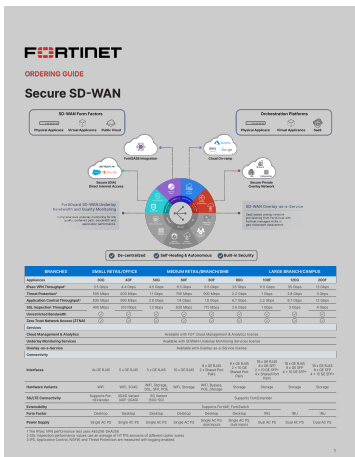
FORTINET

ORDERING GUIDE

Secure SD-WAN

SD-WAN Form Factors

Physical Appliance | Virtual Appliance | Public Cloud

Orchestration Platforms

Physical Appliance | Virtual Appliance | SaaS

FortiSASE Integration

Cloud On-ramp

Secure SD-WAN Direct Internet Access

Secure Private Overlay Network

FortiGuard SD-WAN Underlay Bandwidth and Quality Monitoring

SD-WAN Overlay-as-a-Service

De-centralized | Self-Healing & Autonomous | Built-in Security

| BRANCHES | SMALL RETAIL/OFFICE | | MEDIUM RETAIL/BRANCH/SMB | | | LARGE BRANCH/CAMPUS | | | |
|---|---|---|---|---|---|---|---|---|---|
| Appliances | 30G | 40F | 50G | 60F | 70G | 90G | 120G | 100F | 200F |
| IPsec VPN Throughput¹ | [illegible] | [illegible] | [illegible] | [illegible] | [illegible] | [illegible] | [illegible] | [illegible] | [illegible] |
| Threat Protection² | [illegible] | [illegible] | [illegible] | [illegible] | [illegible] | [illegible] | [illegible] | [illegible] | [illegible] |
| Application Control Throughput³ | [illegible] | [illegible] | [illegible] | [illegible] | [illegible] | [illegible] | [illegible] | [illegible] | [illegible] |
| SSL Inspection Throughput² | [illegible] | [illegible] | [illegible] | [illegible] | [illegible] | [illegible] | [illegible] | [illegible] | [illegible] |
| Underlay Bandwidth | | | | | | | | | |
| Zero Trust Network Access (ZTNA) | | | | | | | | | |
| Services | | | | | | | | | |
| Cloud Management & Analytics | Available with FGT Cloud Management & Analytics license | | | | | | | | |
| Underlay Monitoring Services | Available with SDWAN Underlay Monitoring Services license | | | | | | | | |
| Overlay-as-a-Service | Available with Overlay-as-a-Service license | | | | | | | | |
| Connectivity | | | | | | | | | |
| Interfaces | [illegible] | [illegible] | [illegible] | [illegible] | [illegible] | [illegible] | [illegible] | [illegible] | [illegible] |
| Hardware Variants | WiFi | WiFi, 3G4G | WiFi, Storage, DSL, SFP, POE | WiFi, Storage | WiFi, Storage, POE | Storage | Storage | Storage | Storage |
| 5G/LTE Connectivity | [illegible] | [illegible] | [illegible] | | | Supports FortiExtender | | | |
| Extensibility | Supports FortiAP, FortiSwitch | | | | | | | | |
| Form Factor | Desktop | Desktop | Desktop | Desktop | Desktop | Desktop | 1RU | 1RU | 1RU |
| Power Supply | Single AC PS | Single AC PS | Single AC PS | Single AC PS | Single AC PS, Redundant | Single AC PS, Redundant | Dual AC PS | Dual AC PS | Dual AC PS |

1. The IPsec VPN performance test uses AES256-SHA256.
2. SSL Inspection performance values use an average of HTTPS sessions of different cipher suites.
3. IPS, Application Control, NGFW and Threat Protection are measured with logging enabled.

1